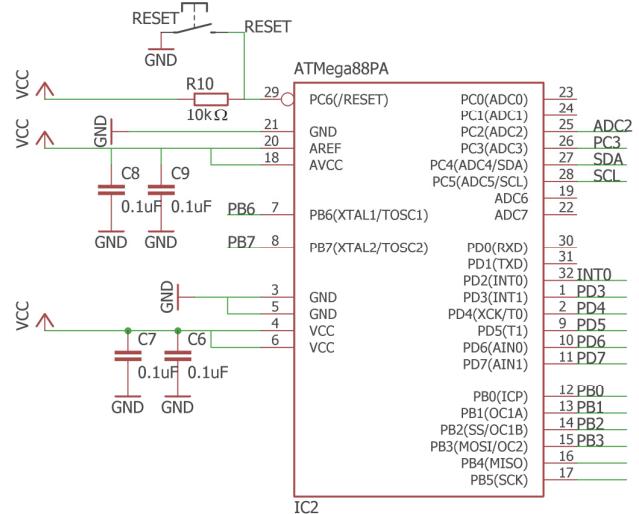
RESET
RESET
GND
ATMega88PA
VCC
R10
10kΩ
29
PC6(/RESET)
VCC
GND
21
GND
20
AREF
18
AVCC
C8
C9
0.1uF
0.1uF
GND
GND
PB6
7
PB6(XTAL1/TOSC1)
PB7
8
PB7(XTAL2/TOSC2)
GND
3
GND
5
GND
VCC
4
VCC
6
VCC
C7
C6
0.1uF
0.1uF
GND
GND
PC0(ADC0)
23
PC1(ADC1)
24
PC2(ADC2)
25
ADC2
PC3(ADC3)
26
PC3
PC4(ADC4/SDA)
27
SDA
PC5(ADC5/SCL)
28
SCL
ADC6
19
ADC7
22
PD0(RXD)
30
PD1(TXD)
31
PD2(INT0)
32
INT0
PD3(INT1)
1
PD3
PD4(XCK/T0)
2
PD4
PD5(T1)
9
PD5
PD6(AIN0)
10
PD6
PD7(AIN1)
11
PD7
PB0(ICP)
12
PB0
PB1(OC1A)
13
PB1
PB2(SS/OC1B)
14
PB2
PB3(MOSI/OC2)
15
PB3
PB4(MISO)
16
PB5(SCK)
17
IC2